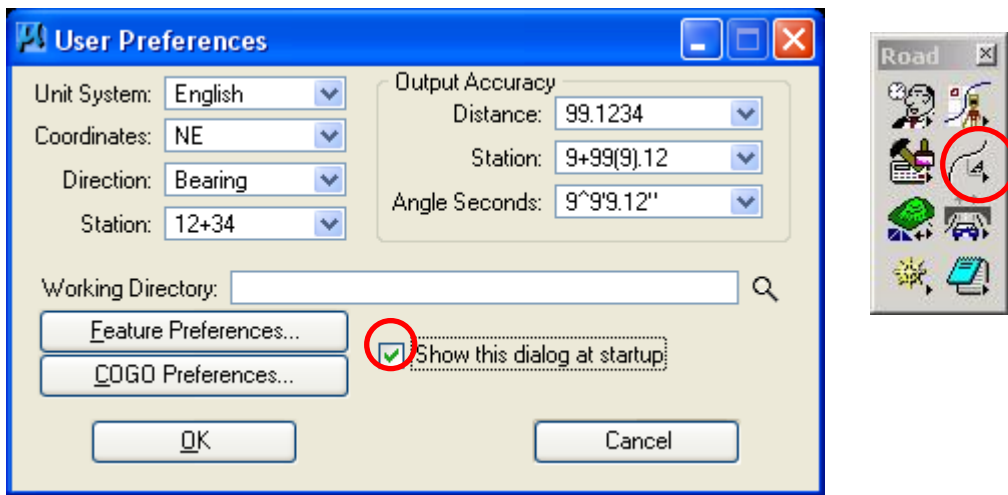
User Preferences

Unit System: English
Coordinates: NE
Direction: Bearing
Station: 12+34

Output Accuracy
Distance: 99.1234
Station: 9+99(9).12
Angle Seconds: 9^9'9.12''

Working Directory:

Feature Preferences...
COGO Preferences...

Show this dialog at startup

OK
Cancel

Road